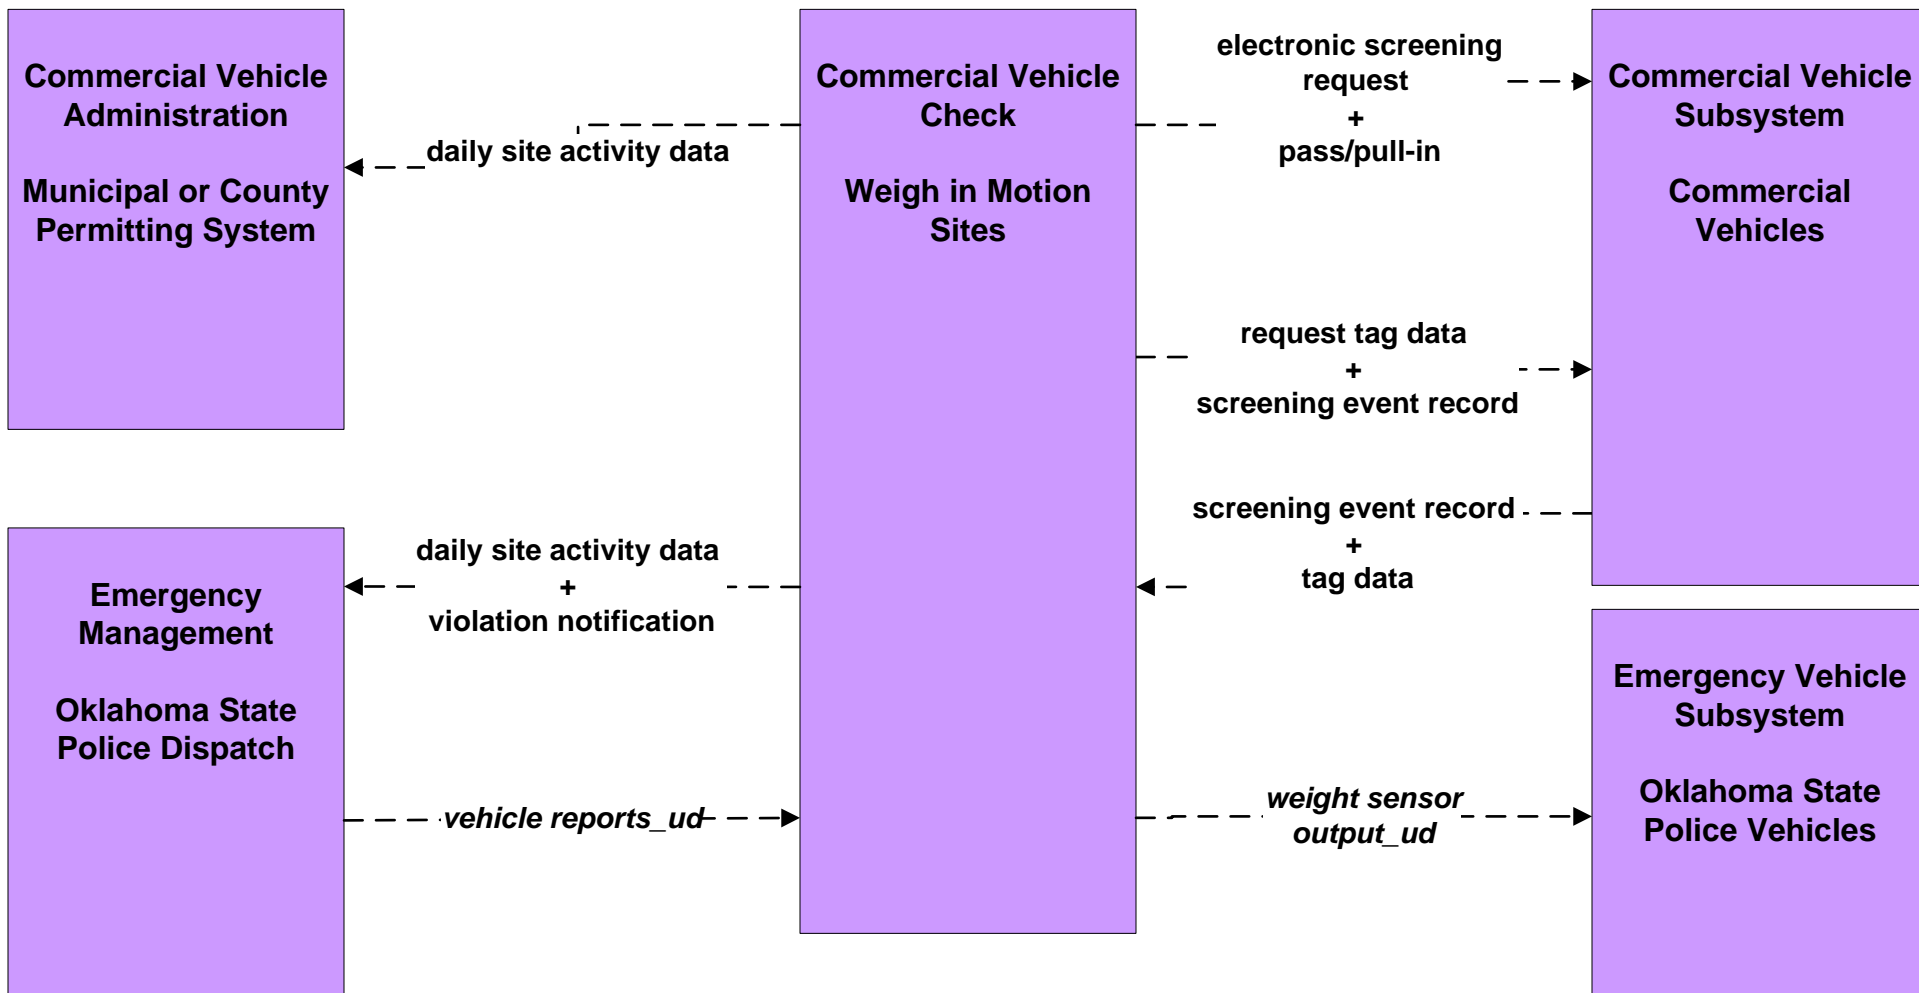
Commercial Vehicle Administration

Municipal or County Permitting System

daily site activity data

Commercial Vehicle Check

Weigh in Motion Sites

electronic screening request
+
pass/pull-in

Commercial Vehicle Subsystem

Commercial Vehicles

request tag data
+
screening event record

screening event record
+
tag data

Emergency Management

Oklahoma State Police Dispatch

daily site activity data
+
violation notification

vehicle reports_ud

weight sensor output_ud

Emergency Vehicle Subsystem

Oklahoma State Police Vehicles